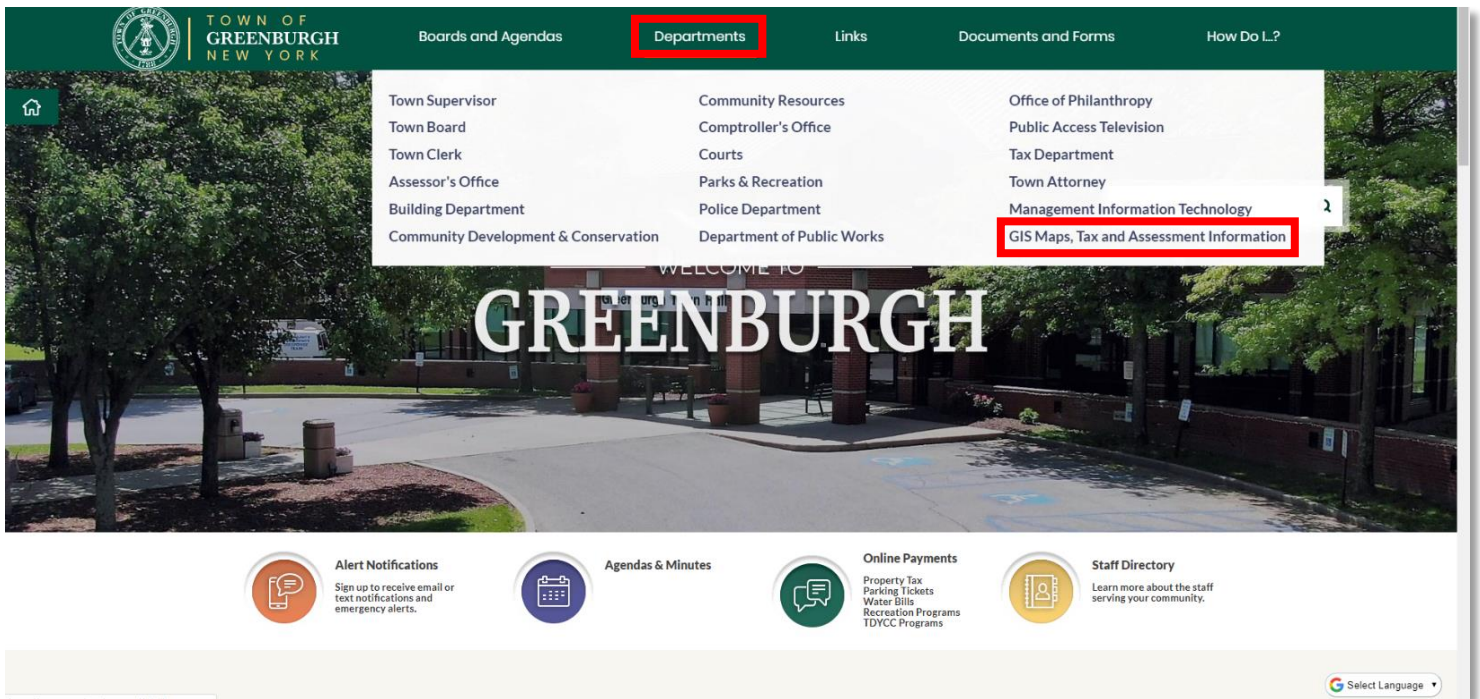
TOWN OF GREENBURGH NEW YORK

Boards and Agendas
Departments
Links
Documents and Forms
How Do I...?

Town Supervisor
Town Board
Town Clerk
Assessor's Office
Building Department
Community Development & Conservation

Community Resources
Comptroller's Office
Courts
Parks & Recreation
Police Department
Department of Public Works

Office of Philanthropy
Public Access Television
Tax Department
Town Attorney
Management Information Technology
GIS Maps, Tax and Assessment Information

WELCOME TO
GREENBURGH

Alert Notifications
Sign up to receive email or text notifications and emergency alerts.

Agendas & Minutes

Online Payments
Property Tax
Parking Tickets
Water Bills
Recreation Programs
TDYCC Programs

Staff Directory
Learn more about the staff serving your community.

Select Language